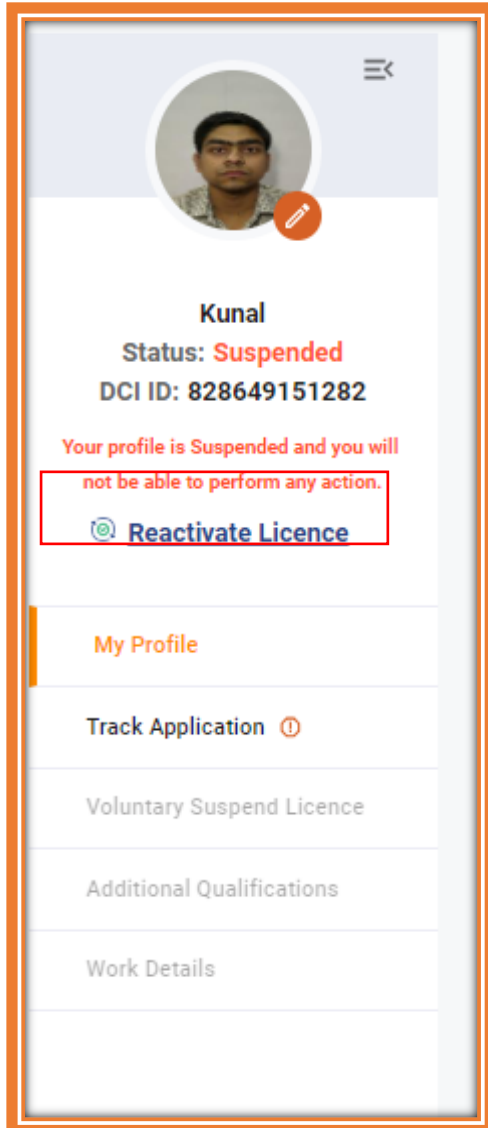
Kunal

Status: Suspended

DCI ID: 828649151282

Your profile is Suspended and you will not be able to perform any action.

Reactivate Licence

My Profile

Track Application

Voluntary Suspend Licence

Additional Qualifications

Work Details